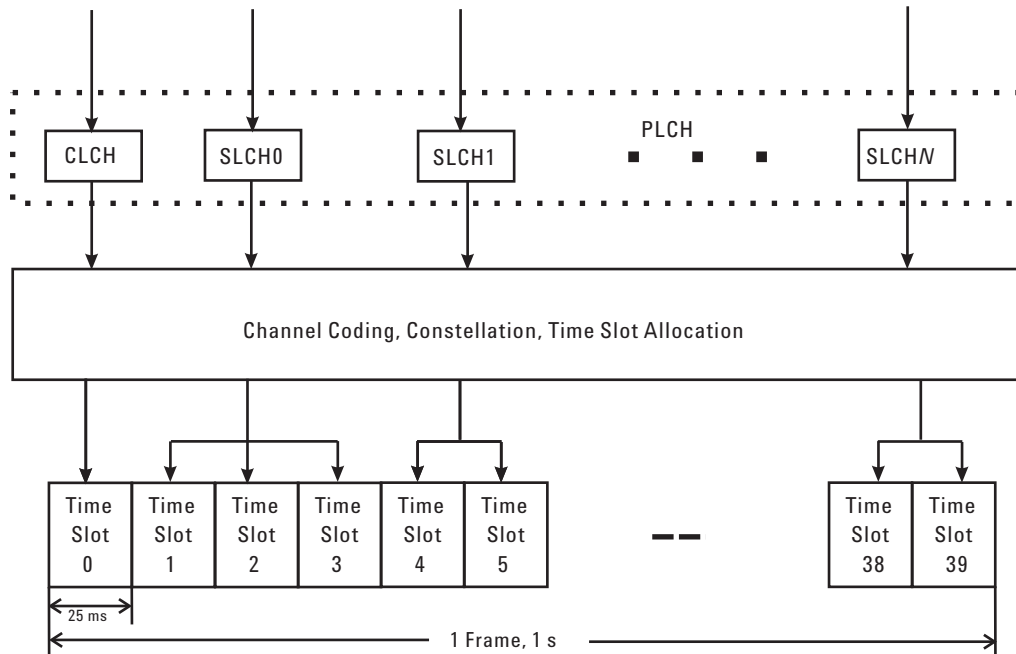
PLCH

CLCH

SLCH0

SLCH1

SLCH$N$

Channel Coding, Constellation, Time Slot Allocation

Time Slot 0

Time Slot 1

Time Slot 2

Time Slot 3

Time Slot 4

Time Slot 5

Time Slot 38

Time Slot 39

25 ms

1 Frame, 1 s